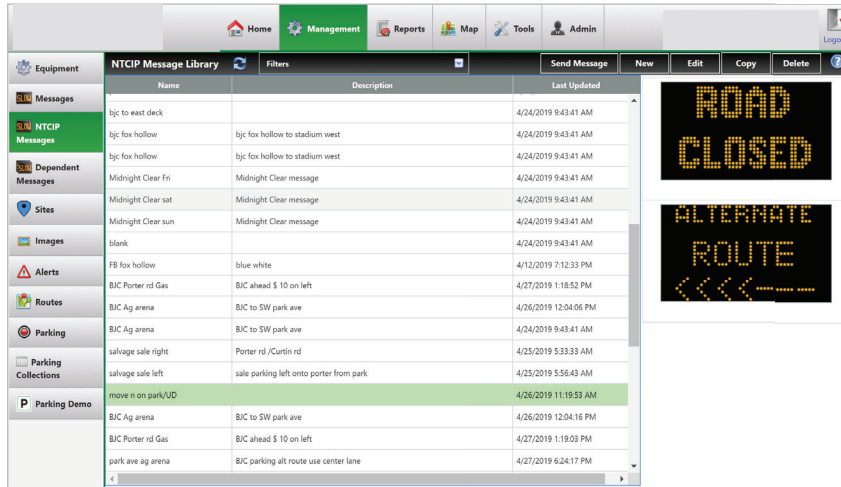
Home Management Reports Map Tools Admin Logo

Equipment
Messages
NTCIP Messages
Dependent Messages
Sites
Images
Alerts
Routes
Parking
Parking Collections
Parking Demo

NTCIP Message Library Filters Send Message New Edit Copy Delete

| Name | Description | Last Updated |
|---|---|---|
| bjc to east deck | | 4/24/2019 9:43:41 AM |
| bjc fox hollow | bjc fox hollow to stadium west | 4/24/2019 9:43:41 AM |
| bjc fox hollow | bjc fox hollow to stadium west | 4/24/2019 9:43:41 AM |
| Midnight Clear Fri | Midnight Clear message | 4/24/2019 9:43:41 AM |
| Midnight Clear sat | Midnight Clear message | 4/24/2019 9:43:41 AM |
| Midnight Clear sun | Midnight Clear message | 4/24/2019 9:43:41 AM |
| blank | | 4/24/2019 9:43:41 AM |
| FB fox hollow | blue white | 4/12/2019 7:12:33 PM |
| BJC Porter rd Gas | BJC ahead $ 10 on left | 4/27/2019 1:18:52 PM |
| BJC Ag arena | BJC to SW park ave | 4/26/2019 12:04:06 PM |
| BJC Ag arena | BJC to SW park ave | 4/24/2019 9:43:41 AM |
| salvage sale right | Porter rd /Curtin rd | 4/25/2019 5:33:33 AM |
| salvage sale left | sale parking left onto porter from park | 4/25/2019 5:56:43 AM |
| move n on park/UD | | 4/26/2019 11:19:53 AM |
| BJC Ag arena | BJC to SW park ave | 4/26/2019 12:04:16 PM |
| BJC Porter rd Gas | BJC ahead $ 10 on left | 4/27/2019 1:19:03 PM |
| park ave ag arena | BJC parking alt route use center lane | 4/27/2019 6:24:17 PM |

ROAD
CLOSED

ALTERNATE
ROUTE
<<<<----